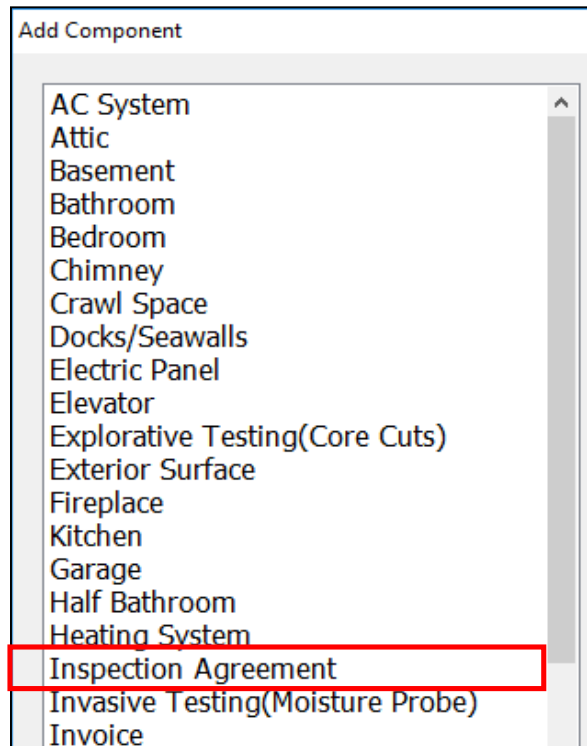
Add Component

AC System
Attic
Basement
Bathroom
Bedroom
Chimney
Crawl Space
Docks/Seawalls
Electric Panel
Elevator
Explorative Testing(Core Cuts)
Exterior Surface
Fireplace
Kitchen
Garage
Half Bathroom
Heating System
Inspection Agreement
Invasive Testing(Moisture Probe)
Invoice